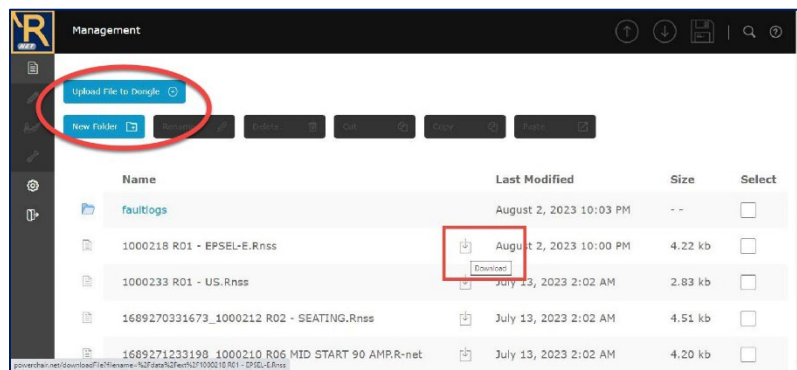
R NET

Management

Upload File to Dongle

New Folder

Rename

Delete

Cut

Copy

Paste

| Name | Last Modified | Size | Select |
|---|---|---|---|
| faultlogs | August 2, 2023 10:03 PM | - - | |
| 1000218 R01 - EPSEL-E.Rnss | August 2, 2023 10:00 PM | 4.22 kb | |
| 1000233 R01 - US.Rnss | July 13, 2023 2:02 AM | 2.83 kb | |
| 1689270331673_1000212 R02 - SEATING.Rnss | July 13, 2023 2:02 AM | 4.51 kb | |
| 1689271233198_1000210 R06 MID START 90 AMP.R-net | July 13, 2023 2:02 AM | 4.20 kb | |

Download

powerchair.net/downloadFile?filename=%2Fdata%2Fect%2F1000218 R01 - EPSEL-E.Rnss